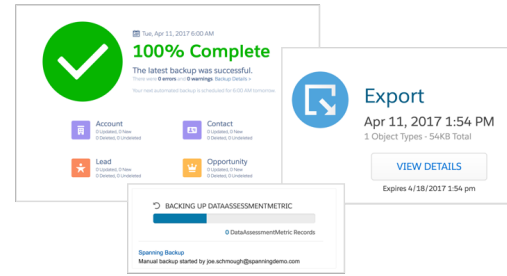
Tue, Apr 11, 2017 6:00 AM

100% Complete

The latest backup was successful.

There were 0 errors and 0 warnings. Backup Details »

Your next automated backup is scheduled for 6:00 AM tomorrow.

Account
0 Updated, 0 New
0 Deleted, 0 Undeleted

Contact
0 Updated, 0 New
0 Deleted, 0 Undeleted

Lead
0 Updated, 0 New
0 Deleted, 0 Undeleted

Opportunity
0 Updated, 0 New
0 Deleted, 0 Undeleted

Export

Apr 11, 2017 1:54 PM

1 Object Types - 54KB Total

VIEW DETAILS

Expires 4/18/2017 1:54 pm

BACKING UP DATAASSESSMENTMETRIC

0 DataAssessmentMetric Records

Spanning Backup

Manual backup started by joe.schmough@spanningdemo.com